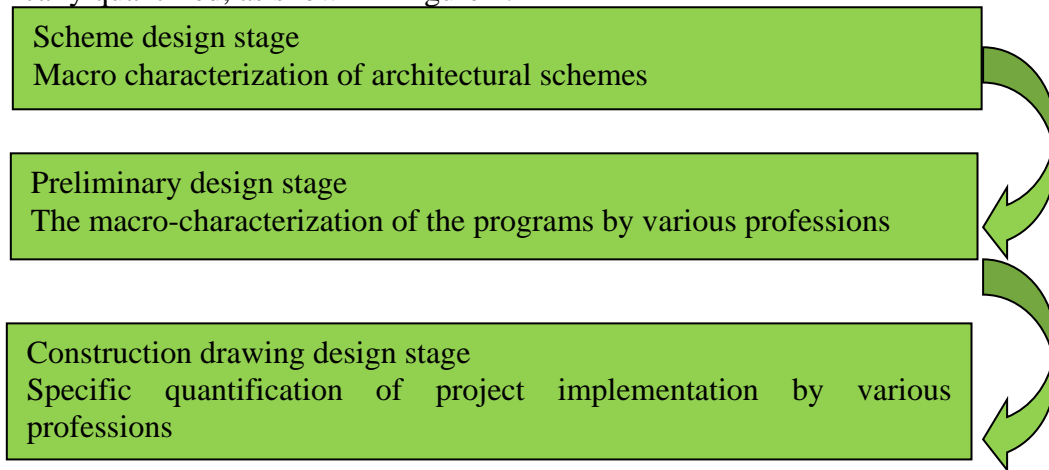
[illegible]

Scheme design stage
Macro characterization of architectural schemes

Preliminary design stage
The macro-characterization of the programs by various professions

Construction drawing design stage
Specific quantification of project implementation by various professions